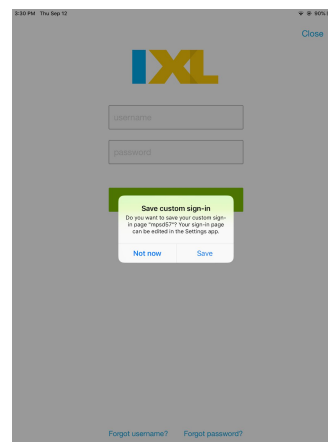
3:30 PM Thu Sep 12

90%

Close

IXL

username

password

Save custom sign-in

Do you want to save your custom sign-in page "mpsd57"? Your sign-in page can be edited in the Settings app.

Not now

Save

Forgot username?

Forgot password?